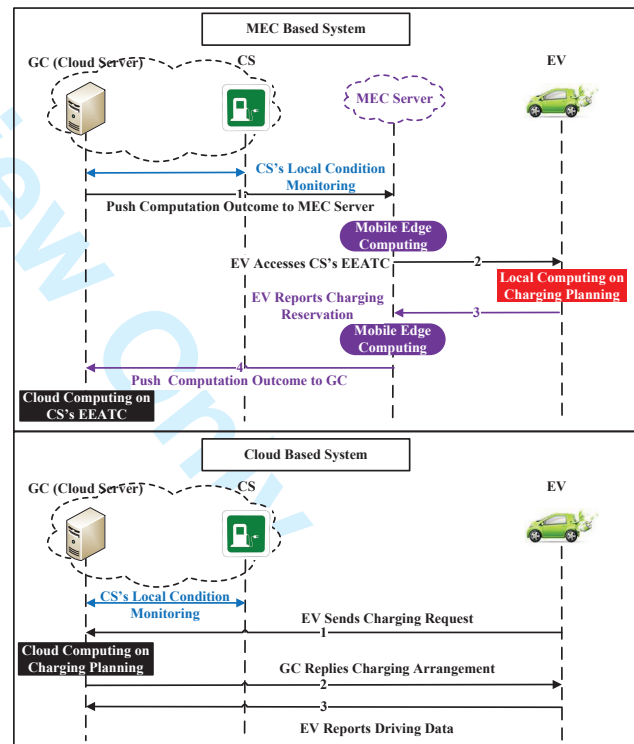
MEC Based System

GC (Cloud Server)

CS

EV

MEC Server

CS's Local Condition Monitoring

1

Push Computation Outcome to MEC Server

Mobile Edge Computing

EV Accesses CS's EEATC

2

Local Computing on Charging Planning

EV Reports Charging Reservation

3

Mobile Edge Computing

4

Push Computation Outcome to GC

Cloud Computing on CS's EEATC

Cloud Based System

GC (Cloud Server)

CS

EV

CS's Local Condition Monitoring

EV Sends Charging Request

1

Cloud Computing on Charging Planning

GC Replies Charging Arrangement

2

3

EV Reports Driving Data